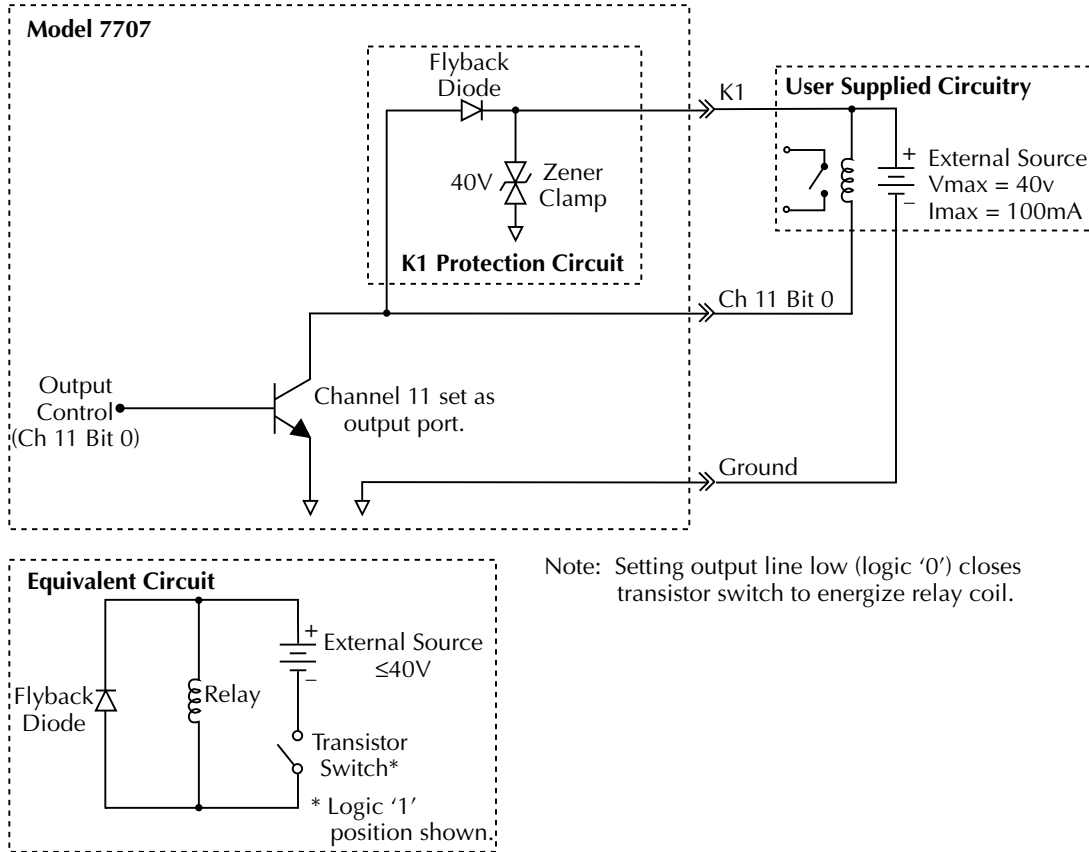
Model 7707

Flyback Diode

K1

User Supplied Circuitry

40V

Zener Clamp

+

External Source
Vmax = 40v
Imax = 100mA

–

K1 Protection Circuit

Ch 11 Bit 0

Output Control (Ch 11 Bit 0)

Channel 11 set as output port.

Ground

Equivalent Circuit

Note: Setting output line low (logic ‘0’) closes transistor switch to energize relay coil.

+

External Source
≤40V

–

Flyback Diode

Relay

Transistor Switch*

* Logic ‘1’ position shown.